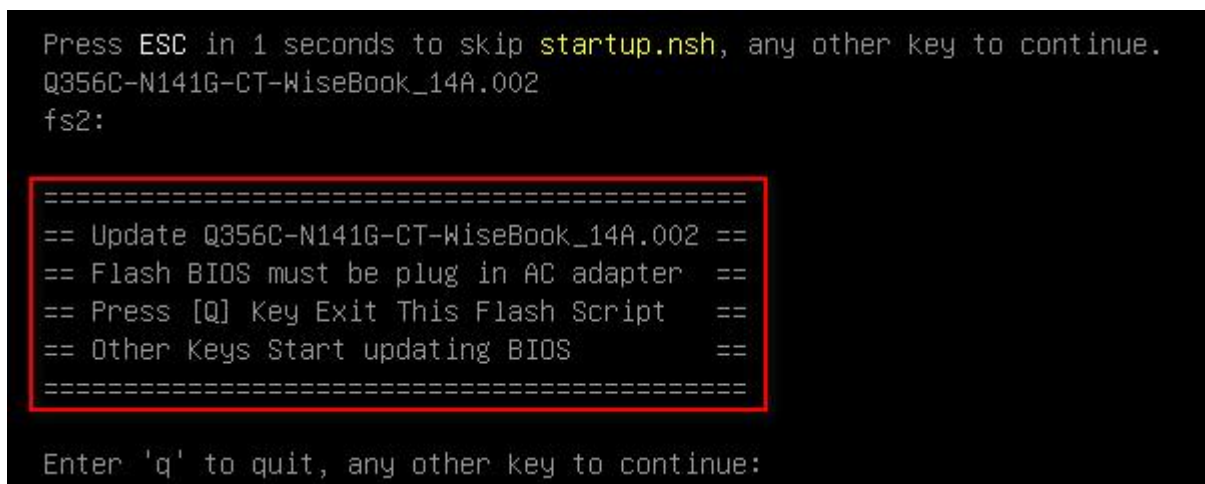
Press ESC in 1 seconds to skip startup.nsh, any other key to continue.
Q356C-N141G-CT-WiseBook_14A.002
fs2:

==========================================
== Update Q356C-N141G-CT-WiseBook_14A.002 ==
== Flash BIOS must be plug in AC adapter ==
== Press [Q] Key Exit This Flash Script ==
== Other Keys Start updating BIOS ==
==========================================

Enter 'q' to quit, any other key to continue: